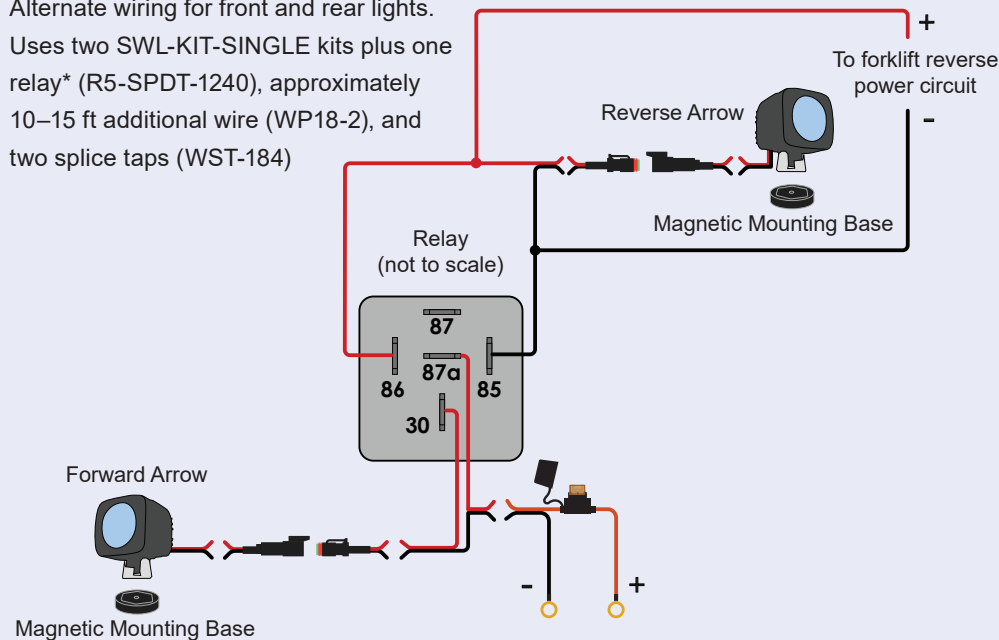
Alternate wiring for front and rear lights. Uses two SWL-KIT-SINGLE kits plus one relay* (R5-SPDT-1240), approximately 10–15 ft additional wire (WP18-2), and two splice taps (WST-184)

+

To forklift reverse power circuit

-

Reverse Arrow

Magnetic Mounting Base

Relay
(not to scale)

87

86

87a

85

30

Forward Arrow

Magnetic Mounting Base

-

+